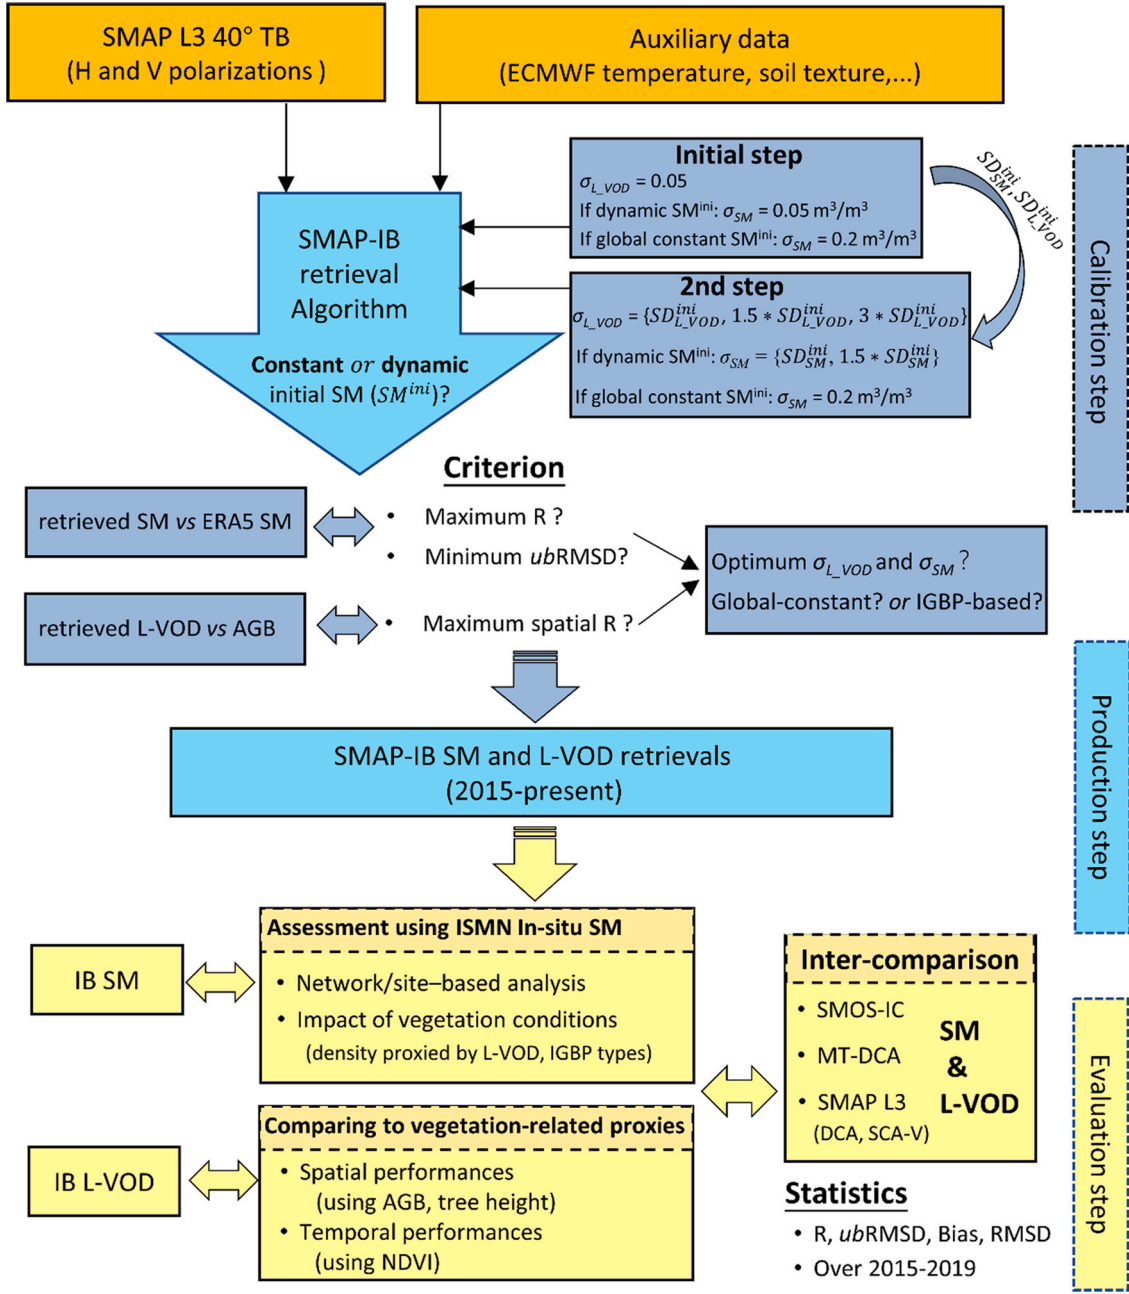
SMAP L3 40° TB
(H and V polarizations )

Auxiliary data
(ECMWF temperature, soil texture,...)

Initial step
$\sigma_{L\_VOD}$ = 0.05
If dynamic SM$^{ini}$: $\sigma_{SM}$ = 0.05 m$^3$/m$^3$
If global constant SM$^{ini}$: $\sigma_{SM}$ = 0.2 m$^3$/m$^3$

$SD_{SM}^{ini}, SD_{L\_VOD}^{ini}$

Calibration step

SMAP-IB retrieval Algorithm

Constant or dynamic initial SM ($SM^{ini}$)?

2nd step
$\sigma_{L\_VOD} = \{SD_{L\_VOD}^{ini}, 1.5 * SD_{L\_VOD}^{ini}, 3 * SD_{L\_VOD}^{ini}\}$
If dynamic SM$^{ini}$: $\sigma_{SM} = \{SD_{SM}^{ini}, 1.5 * SD_{SM}^{ini}\}$
If global constant SM$^{ini}$: $\sigma_{SM}$ = 0.2 m$^3$/m$^3$

Criterion

retrieved SM vs ERA5 SM
• Maximum R ?
• Minimum ubRMSD?

Optimum $\sigma_{L\_VOD}$ and $\sigma_{SM}$ ?
Global-constant? or IGBP-based?

retrieved L-VOD vs AGB
• Maximum spatial R ?

SMAP-IB SM and L-VOD retrievals
(2015-present)

Production step

Assessment using ISMN In-situ SM
• Network/site–based analysis
• Impact of vegetation conditions
(density proxied by L-VOD, IGBP types)

IB SM

Inter-comparison
• SMOS-IC
• MT-DCA
• SMAP L3
(DCA, SCA-V)
SM & L-VOD

Evaluation step

Comparing to vegetation-related proxies
• Spatial performances
(using AGB, tree height)
• Temporal performances
(using NDVI)

IB L-VOD

Statistics
• R, ubRMSD, Bias, RMSD
• Over 2015-2019